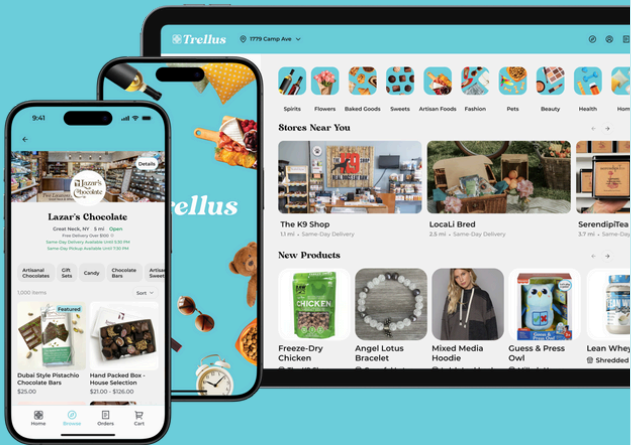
Trellus
1779 Camp Ave

Spirits
Flowers
Baked Goods
Sweets
Artisan Foods
Fashion
Pets
Beauty
Health
Hom

Stores Near You

The K9 Shop
1.1 mi • Same-Day Delivery

LocaLi Bred
2.5 mi • Same-Day Delivery

SerendipiTea
3.7 mi • Same-

New Products

Freeze-Dry Chicken

Angel Lotus Bracelet

Mixed Media Hoodie

Guess & Press Owl

Lean Whey
Shredded

rellus

9:41

Details

Lazar's Chocolate

Lazar's Chocolate
Great Neck, NY 3 mi Open
Free Delivery Over $100
Same-Day Delivery Available Until 5:30 PM
Same-Day Pickup Available Until 7:30 PM

Artisanal Chocolates
Gift Sets
Candy
Chocolate Bars
Artisan Sweets

1,000 Items
Sort

Featured
Dubai Style Pistachio Chocolate Bars
$25.00

Hand Packed Box - House Selection
$21.00 - $126.00

Home
Browse
Orders
Cart